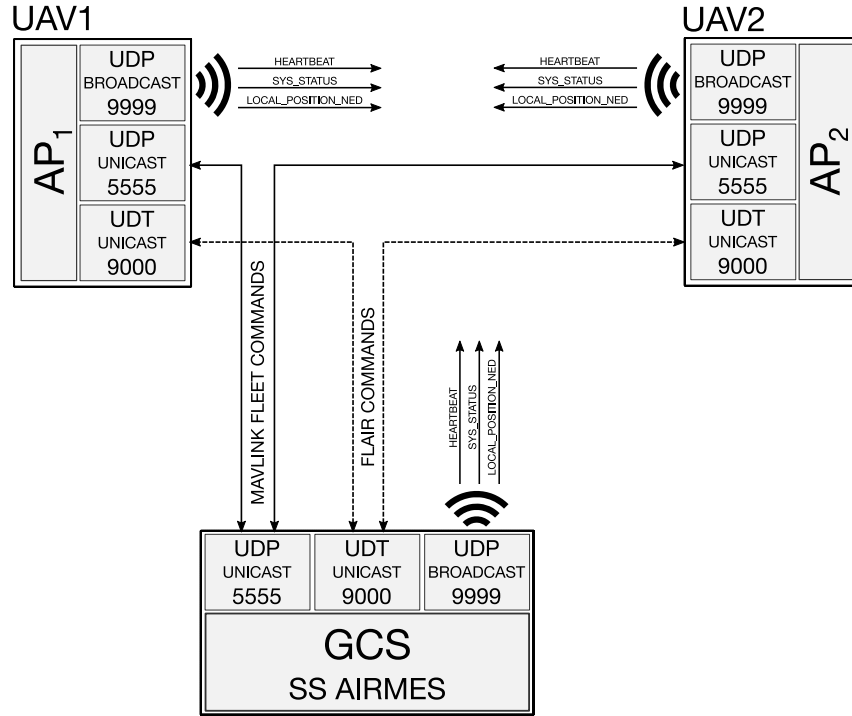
UAV1

$AP_1$

UDP
BROADCAST
9999

UDP
UNICAST
5555

UDT
UNICAST
9000

HEARTBEAT
SYS_STATUS
LOCAL_POSITION_NED

UAV2

UDP
BROADCAST
9999

UDP
UNICAST
5555

UDT
UNICAST
9000

$AP_2$

HEARTBEAT
SYS_STATUS
LOCAL_POSITION_NED

MAVLINK FLEET COMMANDS

FLAIR COMMANDS

HEARTBEAT
SYS_STATUS
LOCAL_POSITION_NED

UDP
UNICAST
5555

UDT
UNICAST
9000

UDP
BROADCAST
9999

GCS
SS AIRMES